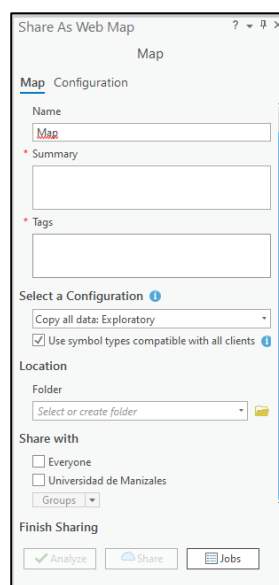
Share As Web Map ? ▾ ⊥ ×

Map

Map Configuration

Name

Map

* Summary

* Tags

Select a Configuration

Copy all data: Exploratory

Use symbol types compatible with all clients

Location

Folder

Select or create folder

Share with

Everyone

Universidad de Manizales

Groups

Finish Sharing

Analyze

Share

Jobs